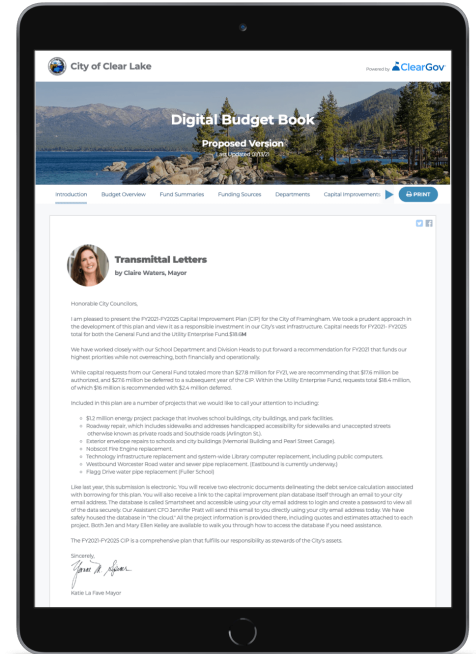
City of Clear Lake

Powered by ClearGov

Digital Budget Book

Proposed Version

Last Updated 01/11/21

Introduction Budget Overview Fund Summaries Funding Sources Departments Capital Improvements

PRINT

Transmittal Letters

by Claire Waters, Mayor

Honorable City Councilors,

I am pleased to present the FY2021-FY2025 Capital Improvement Plan (CIP) for the City of Framingham. We took a prudent approach in the development of this plan and view it as a responsible investment in our City's vast infrastructure. Capital needs for FY2021- FY2025 total for both the General Fund and the Utility Enterprise Fund $18.6M.

We have worked closely with our School Department and Division Heads to put forward a recommendation for FY2021 that funds our highest priorities while not overreaching, both financially and operationally.

While capital requests from our General Fund totaled more than $27.8 million for FY21, we are recommending that $7.6 million be authorized, and $27.6 million be deferred to a subsequent year of the CIP. Within the Utility Enterprise Fund, requests total $18.4 million, of which $16 million is recommended with $2.4 million deferred.

Included in this plan are a number of projects that we would like to call your attention to including:

$1.2 million energy project package that involves school buildings, city buildings, and park facilities.
Roadway repair, which includes sidewalks and addresses handicapped accessibility for sidewalks and unaccepted streets otherwise known as private roads and Southside roads (Arlington St.).
Exterior envelope repairs to schools and city buildings (Memorial Building and Pearl Street Garage).
Nobscot Fire Engine replacement.
Technology infrastructure replacement and system-wide Library computer replacement, including public computers.
Westbound Worcester Road water and sewer pipe replacement. (Eastbound is currently underway.)
Flagg Drive water pipe replacement (Fuller School).

Like last year, this submission is electronic. You will receive two electronic documents delineating the debt service calculation associated with borrowing for this plan. You will also receive a link to the capital improvement plan database itself through an email to your city email address. The database is called Smartsheet and accessible using your city email address to login and create a password to view all of the data securely. Our Assistant CFO Jennifer Pratt will send this email to you directly using your city email address today. We have safely housed the database in "the cloud." All the project information is provided there, including quotes and estimates attached to each project. Both Jen and Mary Ellen Kelley are available to walk you through how to access the database if you need assistance.

The FY2021-FY2025 CIP is a comprehensive plan that fulfills our responsibility as stewards of the City's assets.

Sincerely,

Katie La Fave Mayor